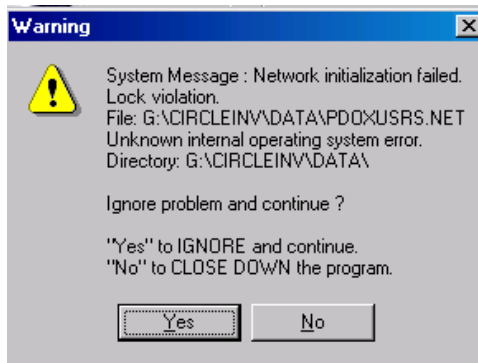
Warning

System Message : Network initialization failed.
Lock violation.
File: G:\CIRCLEINV\DATA\PDOXUSRS.NET
Unknown internal operating system error.
Directory: G:\CIRCLEINV\DATA\

Ignore problem and continue ?

"Yes" to IGNORE and continue.
"No" to CLOSE DOWN the program.

Yes No